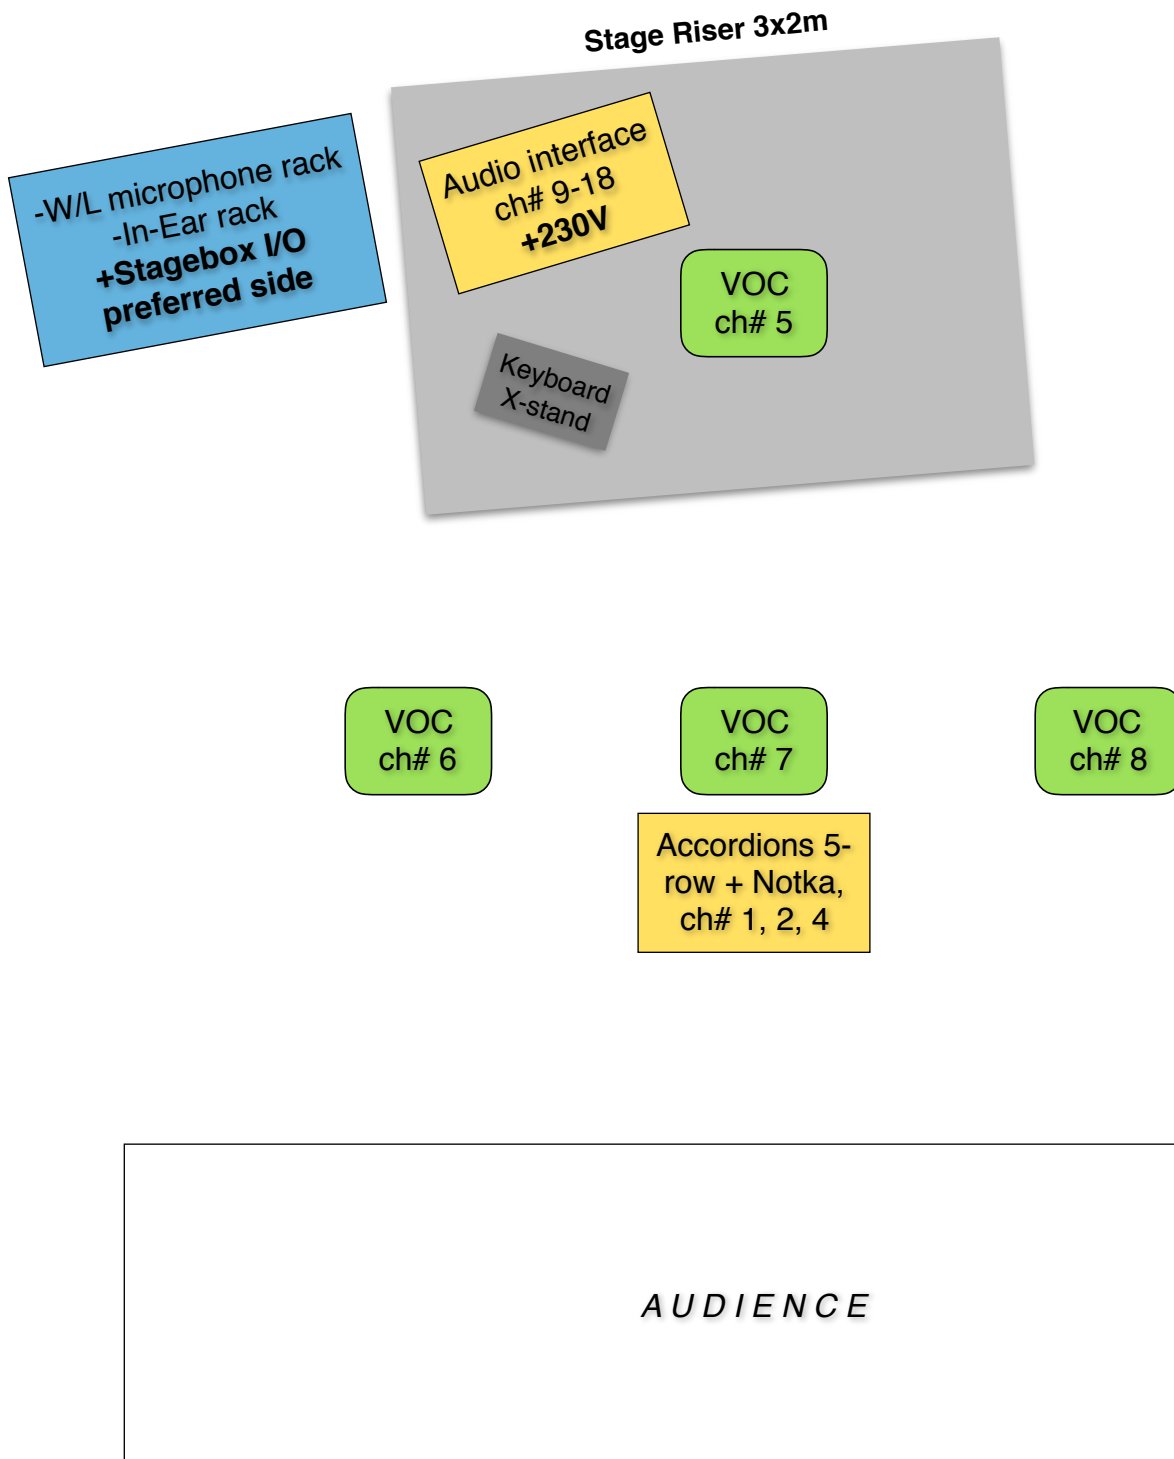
Stage Riser 3x2m

-W/L microphone rack
-In-Ear rack
+Stagebox I/O
preferred side

Audio interface
ch# 9-18
+230V

VOC
ch# 5

Keyboard
X-stand

VOC
ch# 6

VOC
ch# 7

VOC
ch# 8

Accordions 5-row + Notka,
ch# 1, 2, 4

AUDIENCE